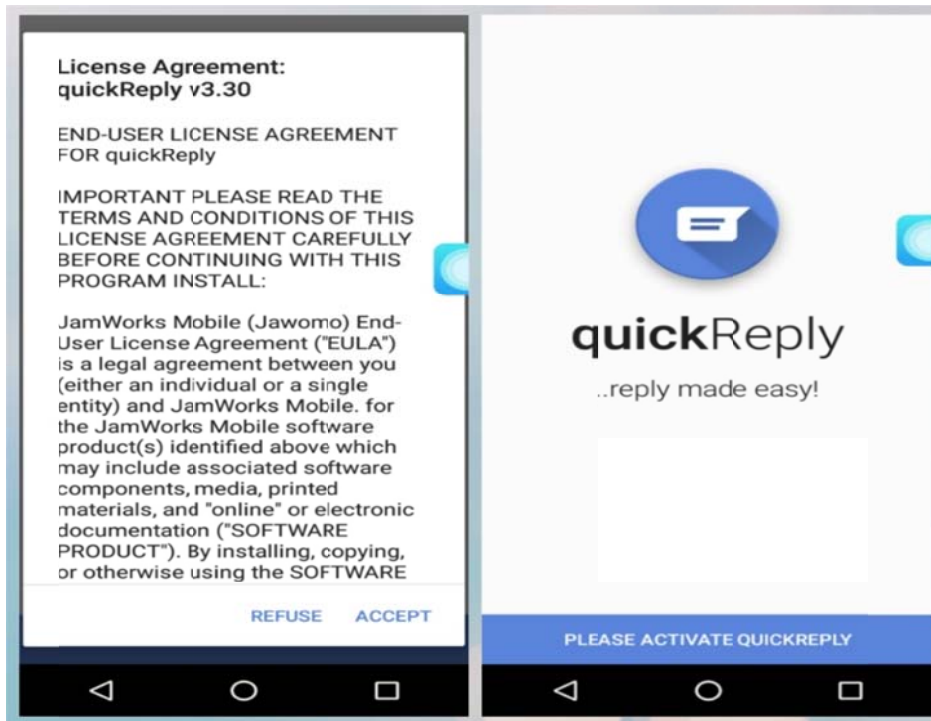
License Agreement: quickReply v3.30

END-USER LICENSE AGREEMENT FOR quickReply

IMPORTANT PLEASE READ THE TERMS AND CONDITIONS OF THIS LICENSE AGREEMENT CAREFULLY BEFORE CONTINUING WITH THIS PROGRAM INSTALL:

JamWorks Mobile (Jawomo) End-User License Agreement ("EULA") is a legal agreement between you (either an individual or a single entity) and JamWorks Mobile. for the JamWorks Mobile software product(s) identified above which may include associated software components, media, printed materials, and "online" or electronic documentation ("SOFTWARE PRODUCT"). By installing, copying, or otherwise using the SOFTWARE

REFUSE ACCEPT

quickReply

..reply made easy!

PLEASE ACTIVATE QUICKREPLY